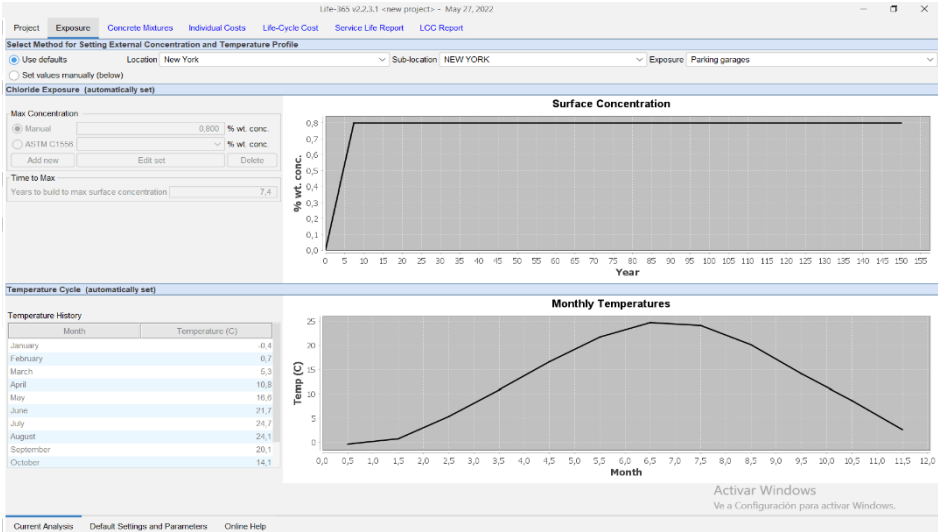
Life-365 v2.2.3.1 <new project> - May 27, 2022

Project Exposure Concrete Mixtures Individual Costs Life-Cycle Cost Service Life Report LCC Report

Select Method for Setting External Concentration and Temperature Profile

Use defaults Location New York Sub-location NEW YORK Exposure Parking garages

Set values manually (below)

Chloride Exposure (automatically set)

Max Concentration

Manual 0,800 % wt. conc.

ASTM C1556 % wt. conc.

Add new Edit set Delete

Time to Max

Years to build to max surface concentration 7,4

Surface Concentration

% wt. conc.

0,8 0,7 0,6 0,5 0,4 0,3 0,2 0,1 0,0

0 5 10 15 20 25 30 35 40 45 50 55 60 65 70 75 80 85 90 95 100 105 110 115 120 125 130 135 140 145 150 155

Year

Temperature Cycle (automatically set)

Temperature History

| Month | Temperature (C) |
|---|---|
| January | -0,4 |
| February | 0,7 |
| March | 6,3 |
| April | 10,8 |
| May | 16,6 |
| June | 21,7 |
| July | 24,7 |
| August | 24,1 |
| September | 20,1 |
| October | 14,1 |

Monthly Temperatures

Temp (C)

25 20 15 10 5 0

0,0 0,5 1,0 1,5 2,0 2,5 3,0 3,5 4,0 4,5 5,0 5,5 6,0 6,5 7,0 7,5 8,0 8,5 9,0 9,5 10,0 10,5 11,0 11,5 12,0

Month

Activar Windows
Ve a Configuración para activar Windows.

Current Analysis Default Settings and Parameters Online Help